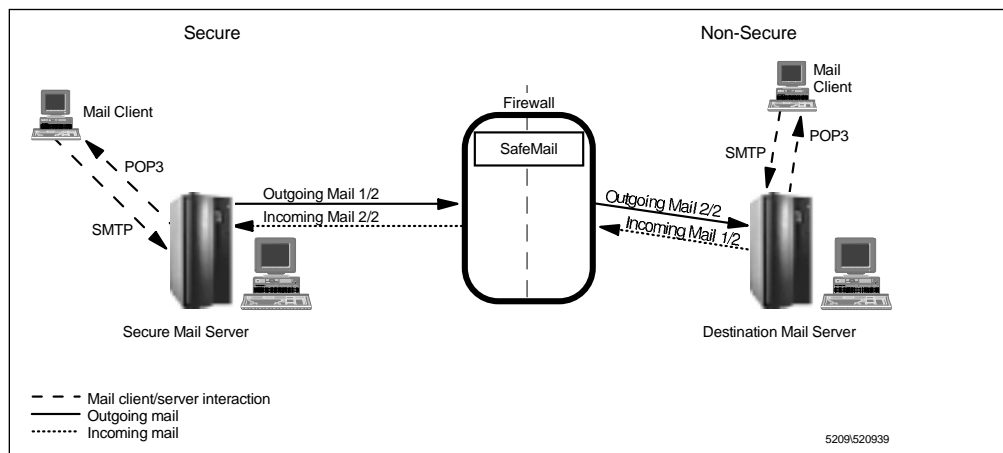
Secure

Non-Secure

Mail Client

Firewall

SafeMail

Mail Client

POP3

SMTP

POP3

SMTP

Outgoing Mail 1/2

Incoming Mail 2/2

Outgoing Mail 2/2

Incoming Mail 1/2

Secure Mail Server

Destination Mail Server

Mail client/server interaction
Outgoing mail
Incoming mail

5209\520939